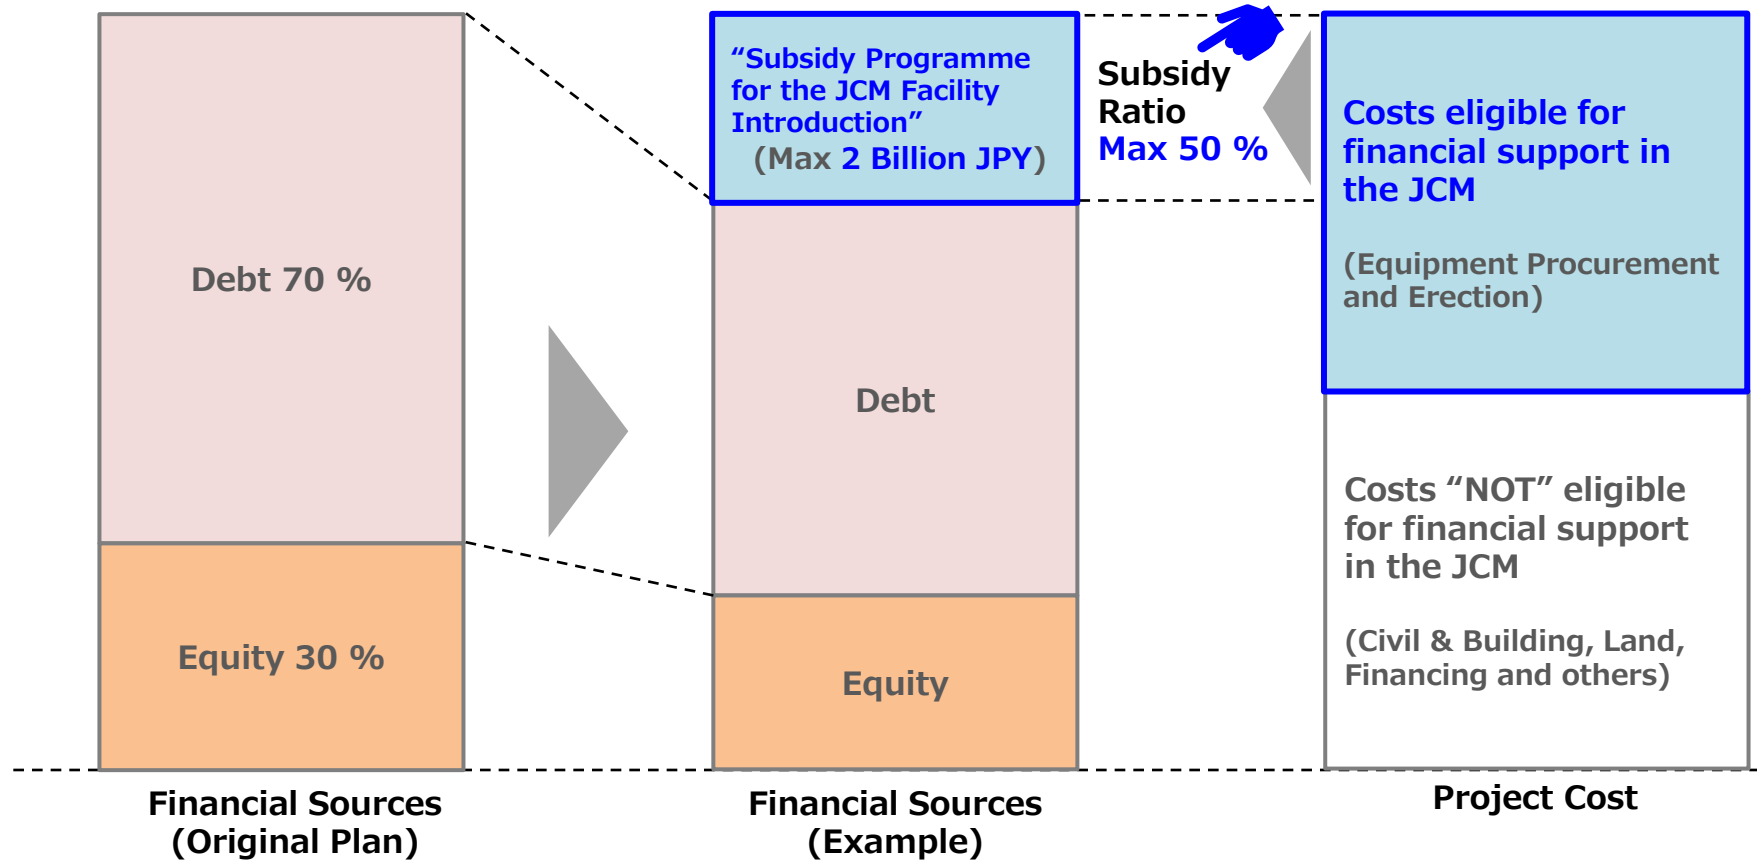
Debt 70 %

Equity 30 %

Financial Sources (Original Plan)

“Subsidy Programme for the JCM Facility Introduction”
(Max 2 Billion JPY)

Debt

Equity

Financial Sources (Example)

Subsidy Ratio
Max 50 %

Costs eligible for financial support in the JCM

(Equipment Procurement and Erection)

Costs “NOT” eligible for financial support in the JCM

(Civil & Building, Land, Financing and others)

Project Cost